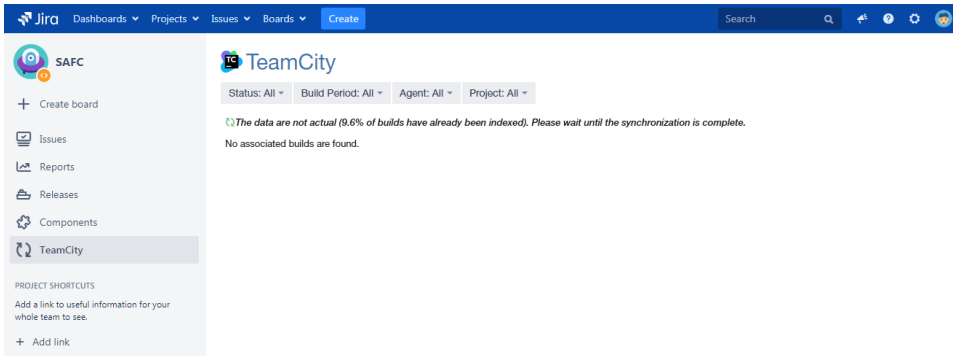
Jira Dashboards Projects Issues Boards Create

Search

SAFC

Create board

Issues

Reports

Releases

Components

TeamCity

PROJECT SHORTCUTS

Add a link to useful information for your whole team to see.

Add link

TC

TeamCity

Status: All Build Period: All Agent: All Project: All

The data are not actual (9.6% of builds have already been indexed). Please wait until the synchronization is complete.

No associated builds are found.